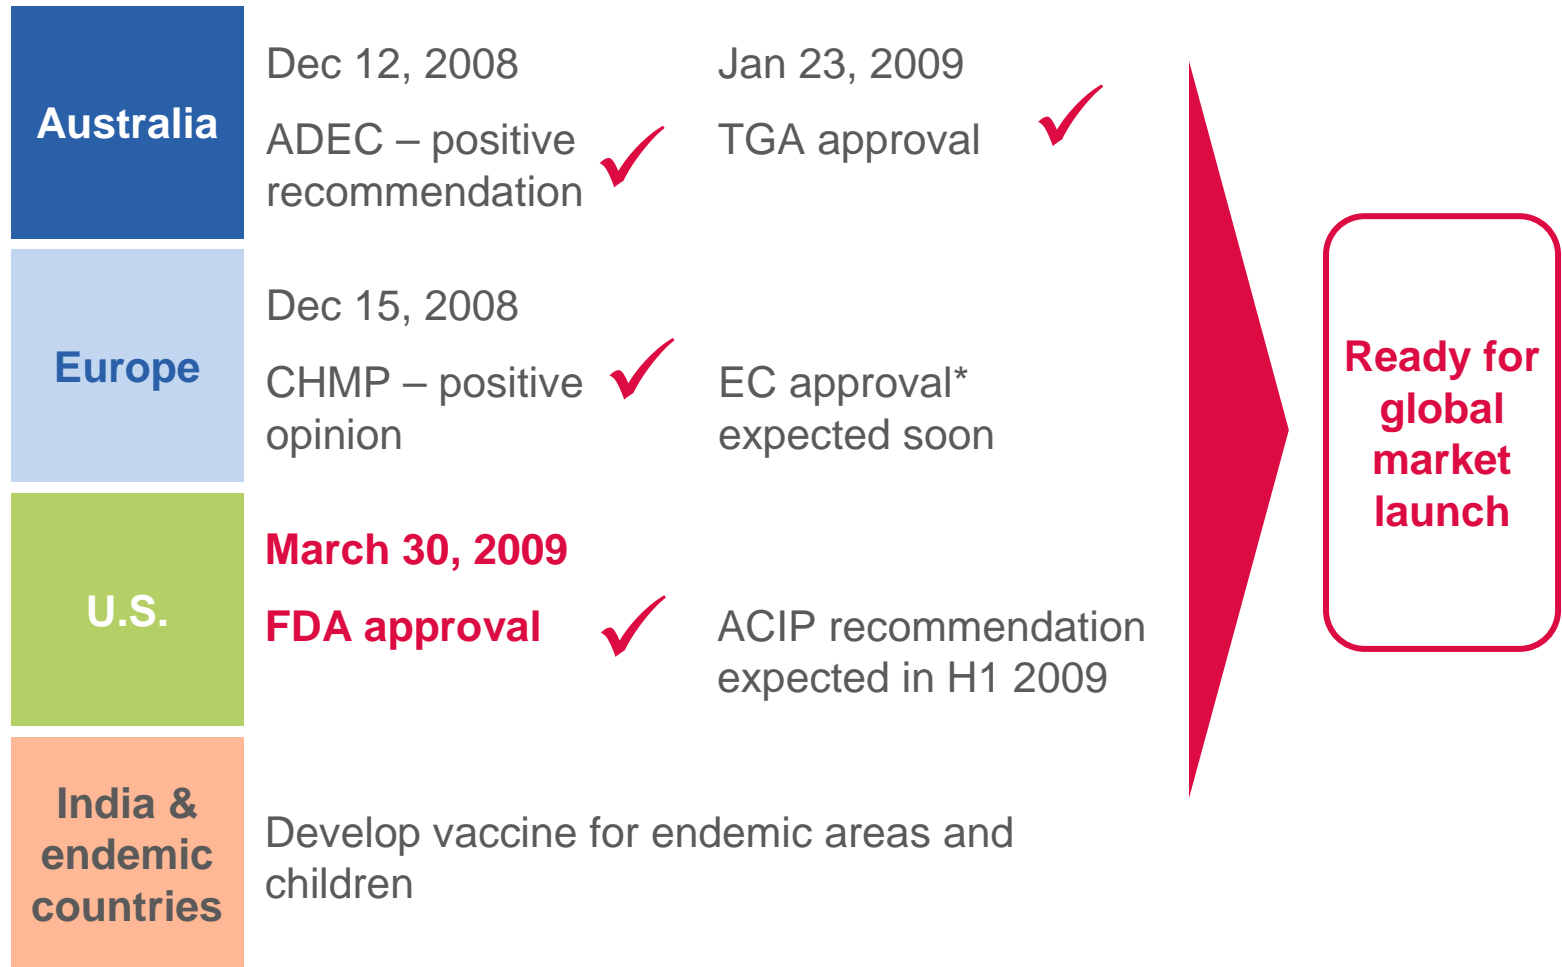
Australia

Dec 12, 2008

ADEC – positive recommendation ✓

Jan 23, 2009

TGA approval ✓

Europe

Dec 15, 2008

CHMP – positive opinion ✓

EC approval* expected soon

U.S.

March 30, 2009

FDA approval ✓

ACIP recommendation expected in H1 2009

India & endemic countries

Develop vaccine for endemic areas and children

Ready for global market launch